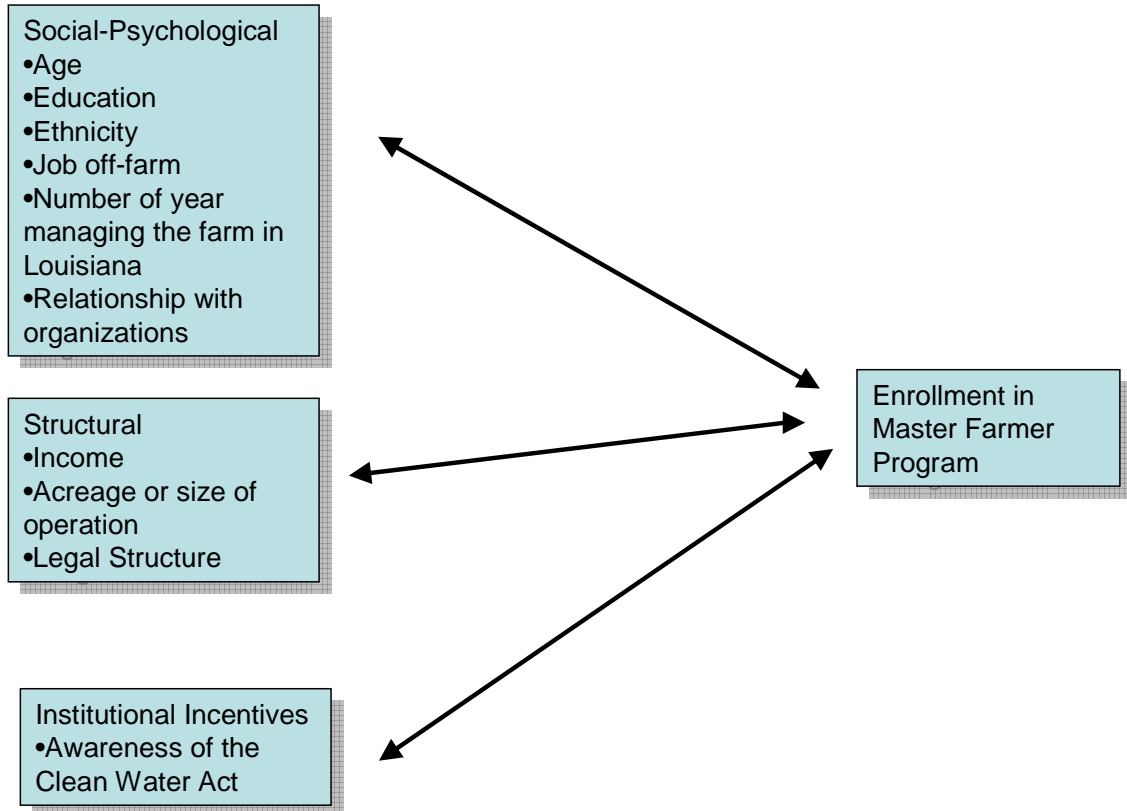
Social-Psychological
•Age
•Education
•Ethnicity
•Job off-farm
•Number of year managing the farm in Louisiana
•Relationship with organizations

Structural
•Income
•Acreage or size of operation
•Legal Structure

Institutional Incentives
•Awareness of the Clean Water Act

Enrollment in Master Farmer Program